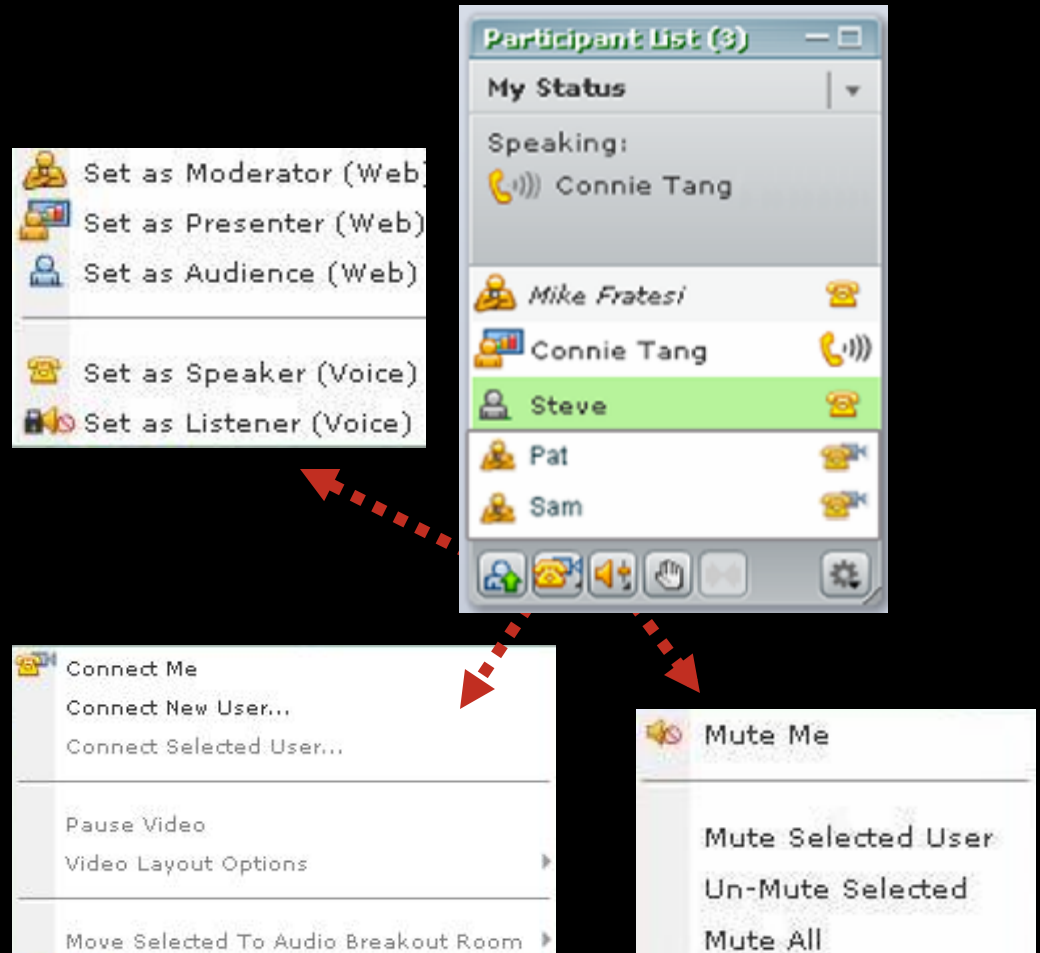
Participant List (3)

My Status

Speaking:

Connie Tang

Mike Fratesi

Connie Tang

Steve

Pat

Sam

Set as Moderator (Web)

Set as Presenter (Web)

Set as Audience (Web)

Set as Speaker (Voice)

Set as Listener (Voice)

Connect Me

Connect New User...

Connect Selected User...

Pause Video

Video Layout Options

Move Selected To Audio Breakout Room

Mute Me

Mute Selected User

Un-Mute Selected

Mute All